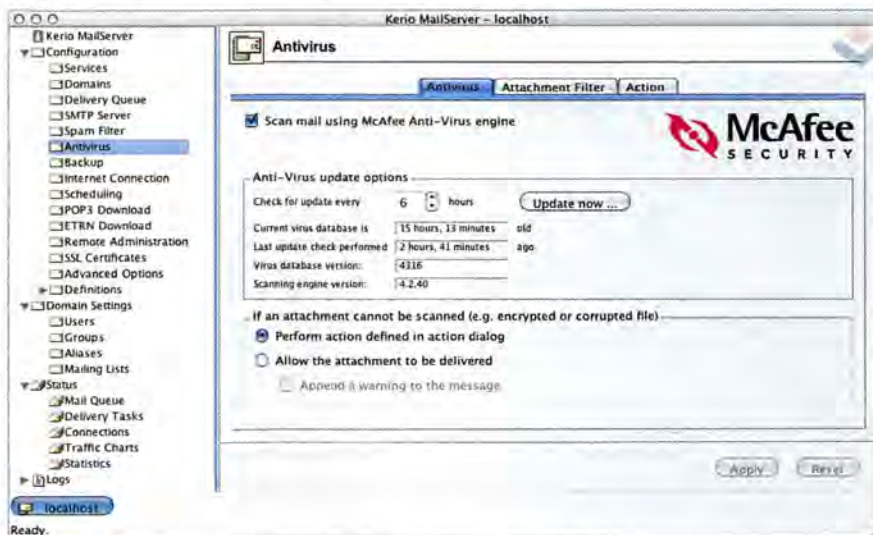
Kerio MailServer - localhost

Kerio MailServer
Configuration
Services
Domains
Delivery Queue
SMTP Server
Spam Filter
Antivirus
Backup
Internet Connection
Scheduling
POP3 Download
ETRN Download
Remote Administration
SSL Certificates
Advanced Options
Definitions
Domain Settings
Users
Groups
Aliases
Mailing Lists
Status
Mail Queue
Delivery Tasks
Connections
Traffic Charts
Statistics
Logs
localhost
Ready.

Antivirus

Antivirus | Attachment Filter | Action

Scan mail using McAfee Anti-Virus engine

McAfee SECURITY

Anti-Virus update options
Check for update every 6 hours
Update now ...
Current virus database is 15 hours, 13 minutes old
Last update check performed 2 hours, 41 minutes ago
Virus database version: 4316
Scanning engine version: 4.2.40

If an attachment cannot be scanned (e.g. encrypted or corrupted file)
Perform action defined in action dialog
Allow the attachment to be delivered
Append a warning to the message

Apply
Reset